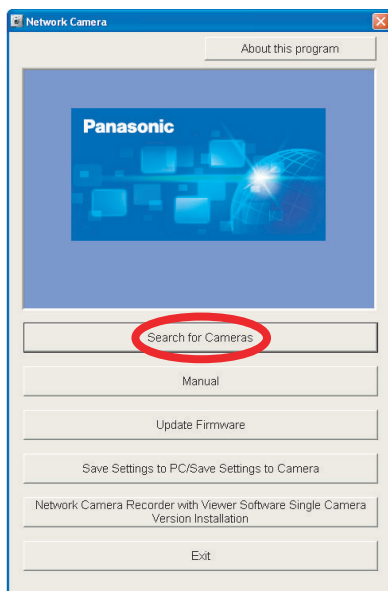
Network Camera

About this program

Panasonic

Search for Cameras

Manual

Update Firmware

Save Settings to PC/Save Settings to Camera

Network Camera Recorder with Viewer Software Single Camera Version Installation

Exit